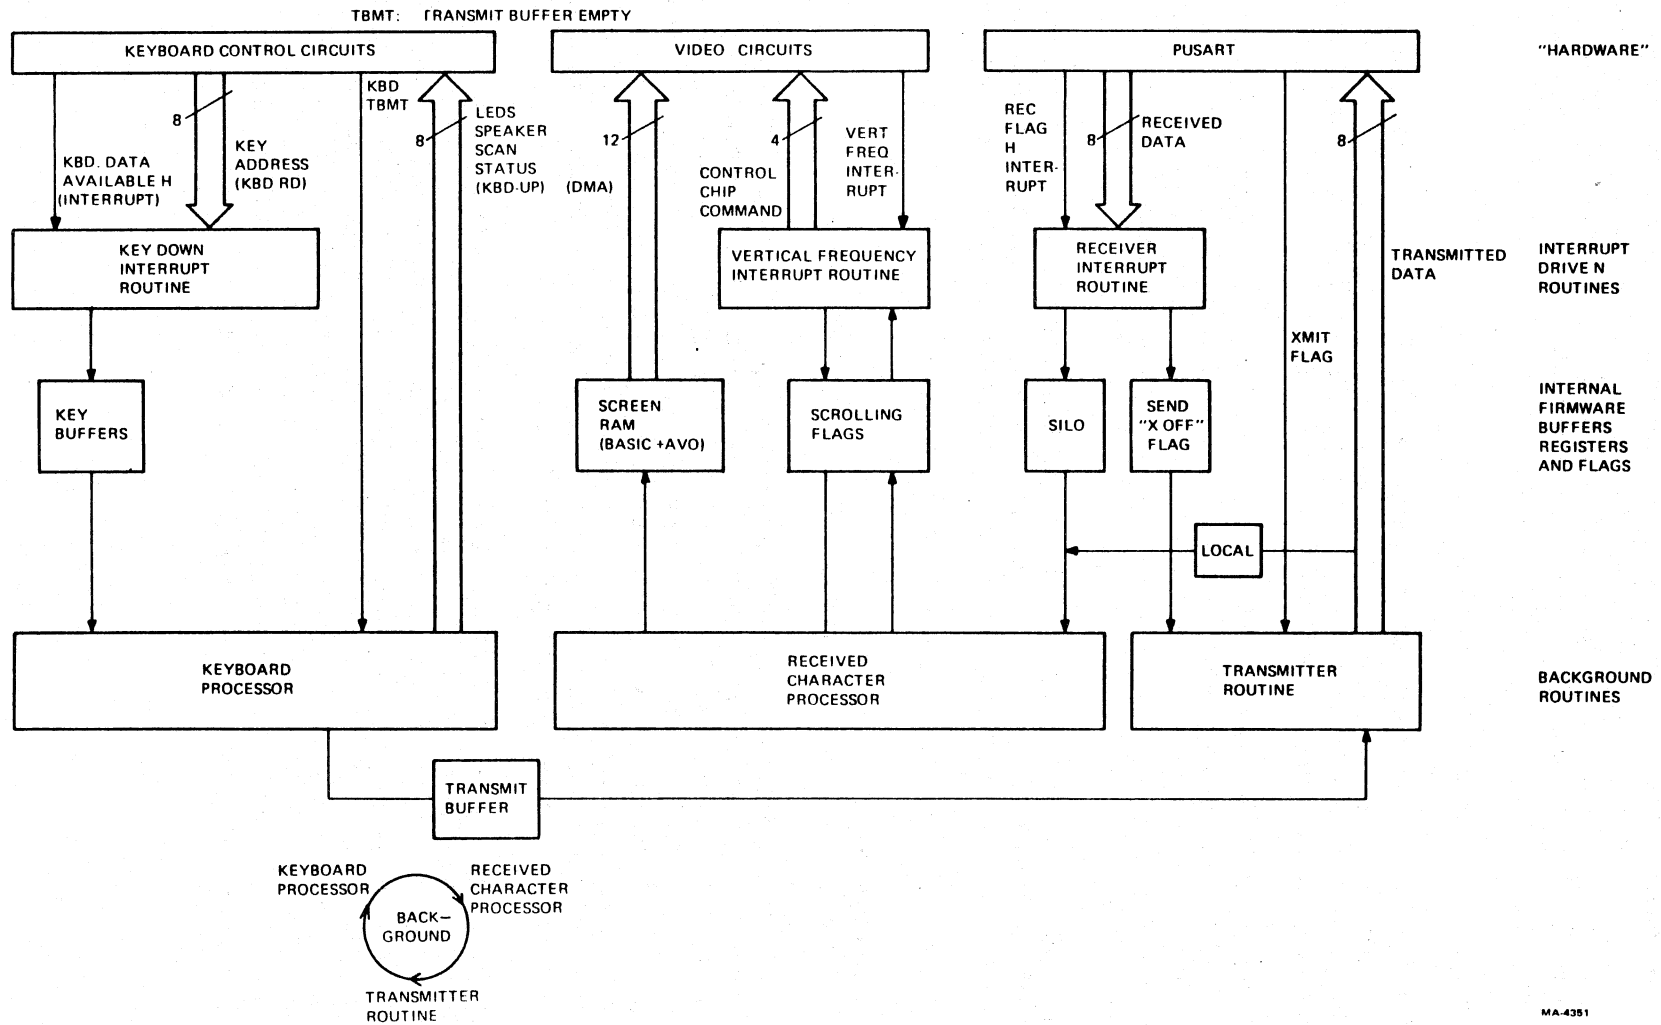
TBMT: TRANSMIT BUFFER EMPTY

KEYBOARD CONTROL CIRCUITS

VIDEO CIRCUITS

PUSART

"HARDWARE"

8

KBD. DATA AVAILABLE H (INTERRUPT)

KEY ADDRESS (KBD RD)

KBD TBMT

8

LEDS SPEAKER SCAN STATUS (KBD-UP)

12

(DMA)

CONTROL CHIP COMMAND

4

VERT FREQ INTERRUPT

REC FLAG H INTERRUPT

8

RECEIVED DATA

8

KEY DOWN INTERRUPT ROUTINE

VERTICAL FREQUENCY INTERRUPT ROUTINE

RECEIVER INTERRUPT ROUTINE

TRANSMITTED DATA

INTERRUPT DRIVE N ROUTINES

XMIT FLAG

KEY BUFFERS

SCREEN RAM (BASIC +AVO)

SCROLLING FLAGS

SILO

SEND "X OFF" FLAG

INTERNAL FIRMWARE BUFFERS REGISTERS AND FLAGS

LOCAL

KEYBOARD PROCESSOR

RECEIVED CHARACTER PROCESSOR

TRANSMITTER ROUTINE

BACKGROUND ROUTINES

TRANSMIT BUFFER

KEYBOARD PROCESSOR

RECEIVED CHARACTER PROCESSOR

BACK-GROUND

TRANSMITTER ROUTINE

MA-4351